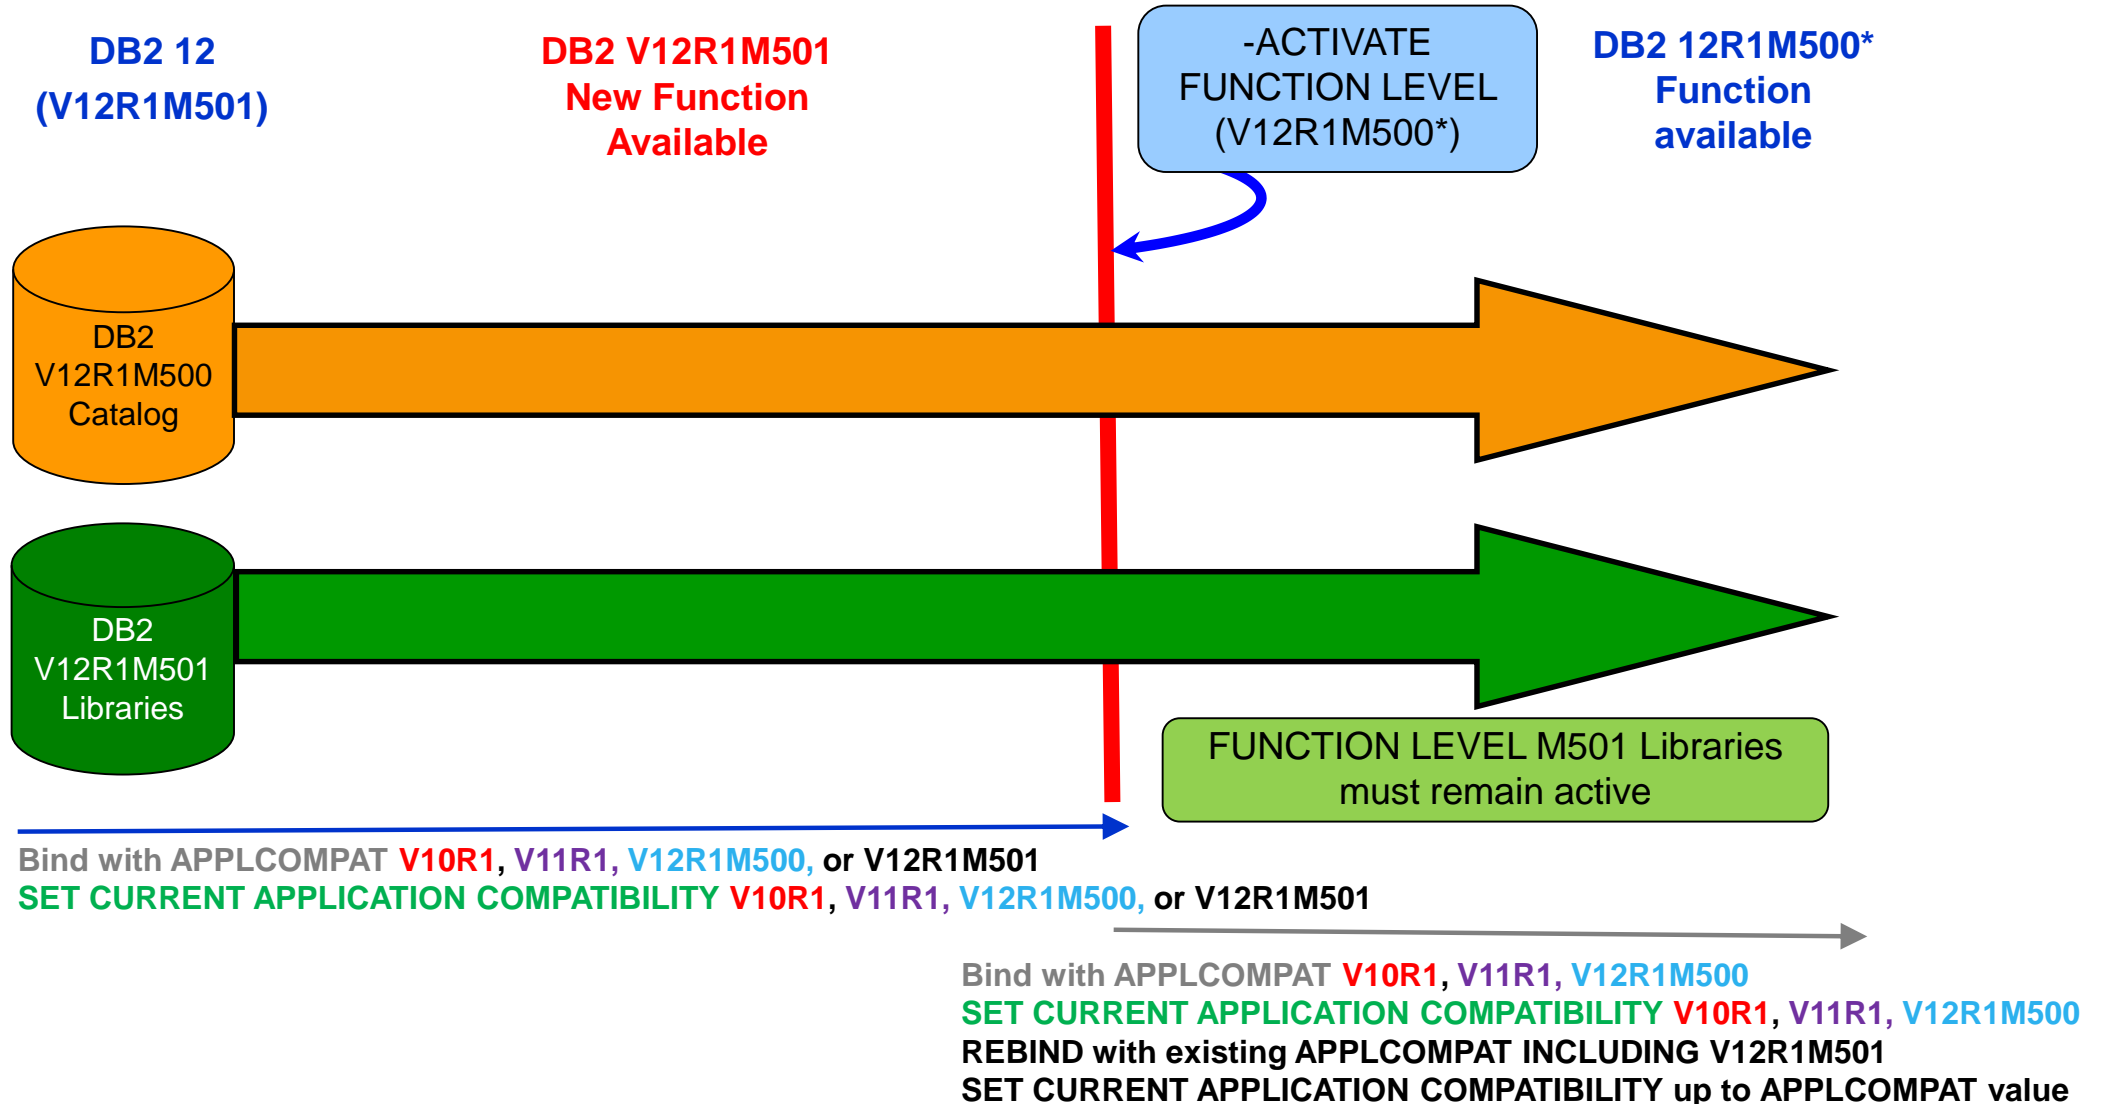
DB2 12 (V12R1M501)

DB2 V12R1M501 New Function Available

-ACTIVATE FUNCTION LEVEL (V12R1M500*)

DB2 12R1M500* Function available

DB2 V12R1M500 Catalog

DB2 V12R1M501 Libraries

FUNCTION LEVEL M501 Libraries must remain active

Bind with APPLCOMPAT V10R1, V11R1, V12R1M500, or V12R1M501
SET CURRENT APPLICATION COMPATIBILITY V10R1, V11R1, V12R1M500, or V12R1M501

Bind with APPLCOMPAT V10R1, V11R1, V12R1M500
SET CURRENT APPLICATION COMPATIBILITY V10R1, V11R1, V12R1M500
REBIND with existing APPLCOMPAT INCLUDING V12R1M501
SET CURRENT APPLICATION COMPATIBILITY up to APPLCOMPAT value